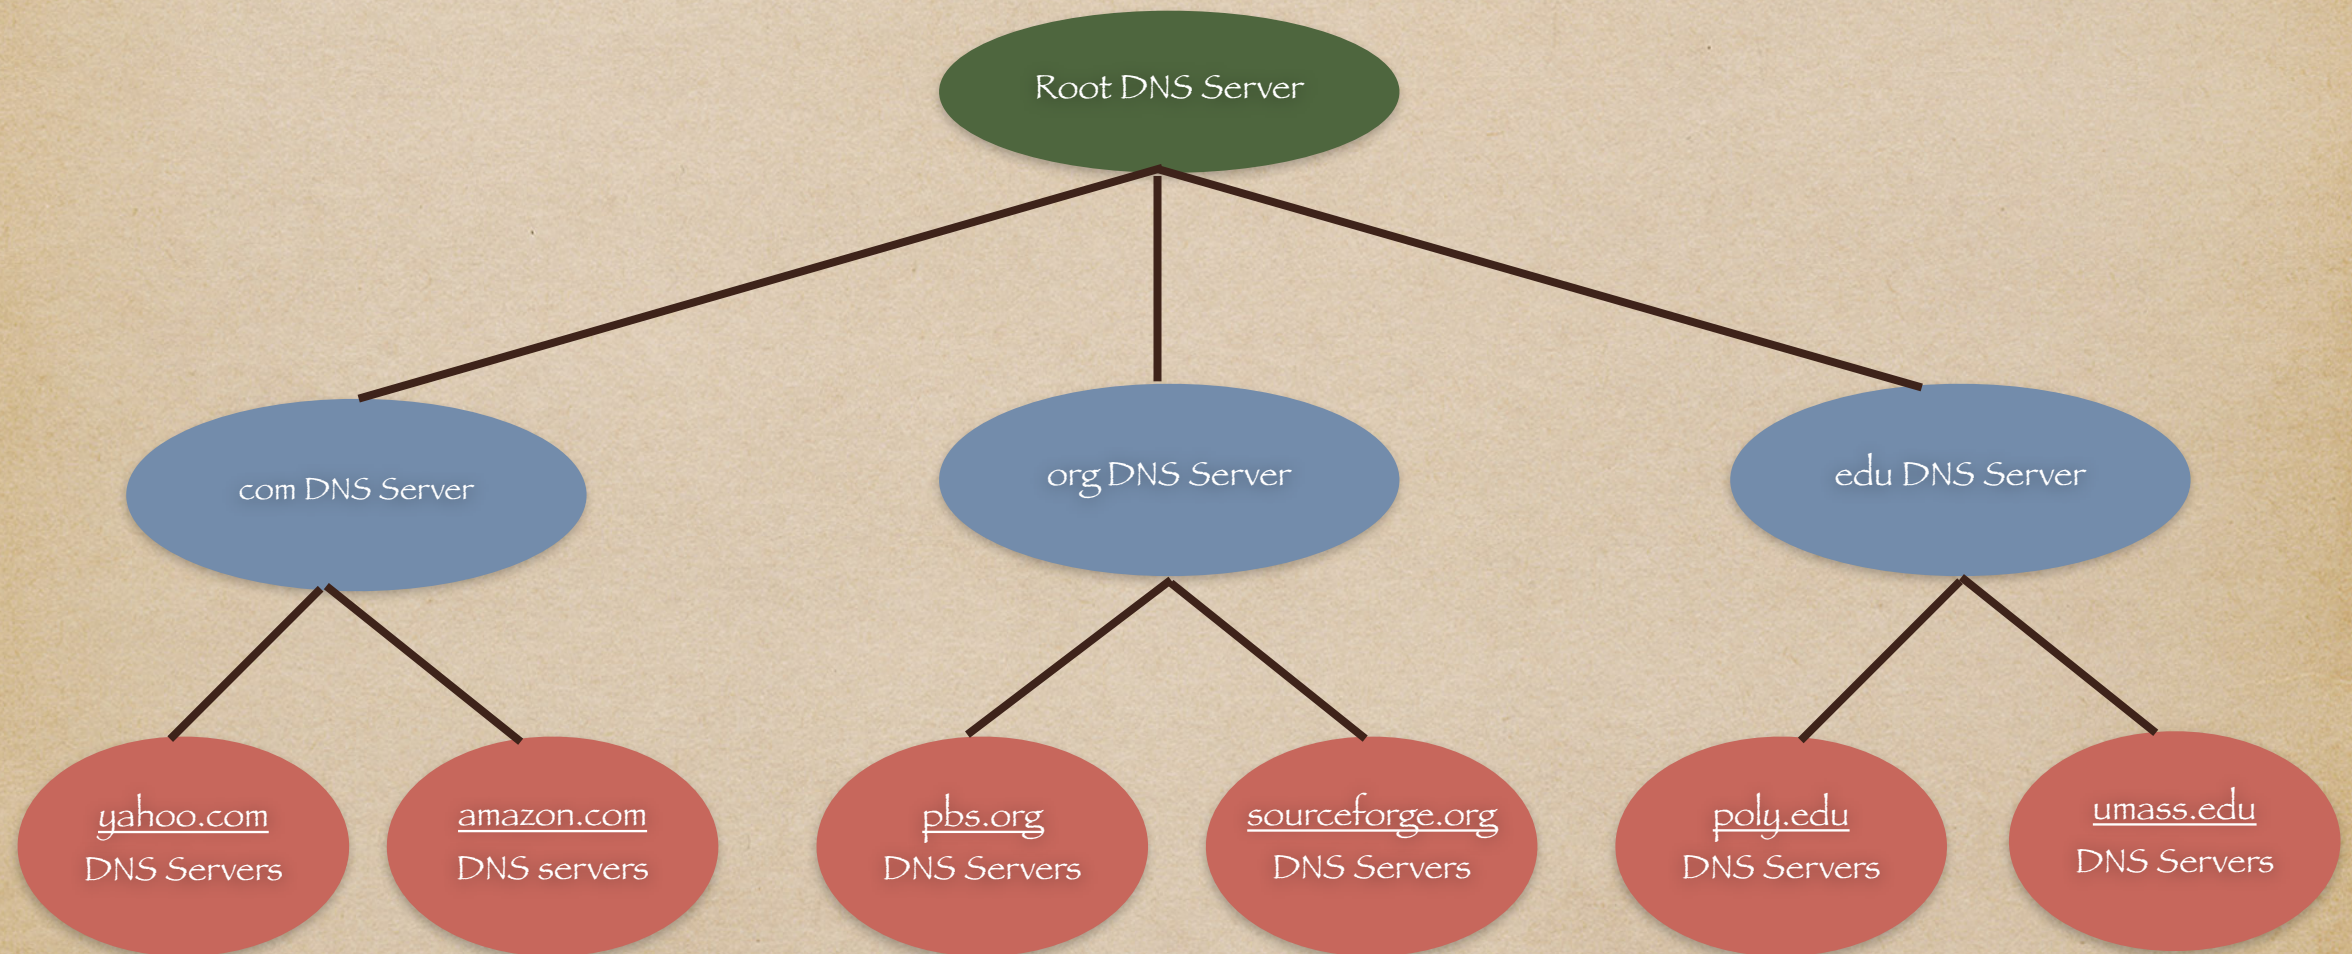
Root DNS Server

com DNS Server

org DNS Server

edu DNS Server

yahoo.com DNS Servers

amazon.com DNS servers

pbs.org DNS Servers

sourceforge.org DNS Servers

poly.edu DNS Servers

umass.edu DNS Servers